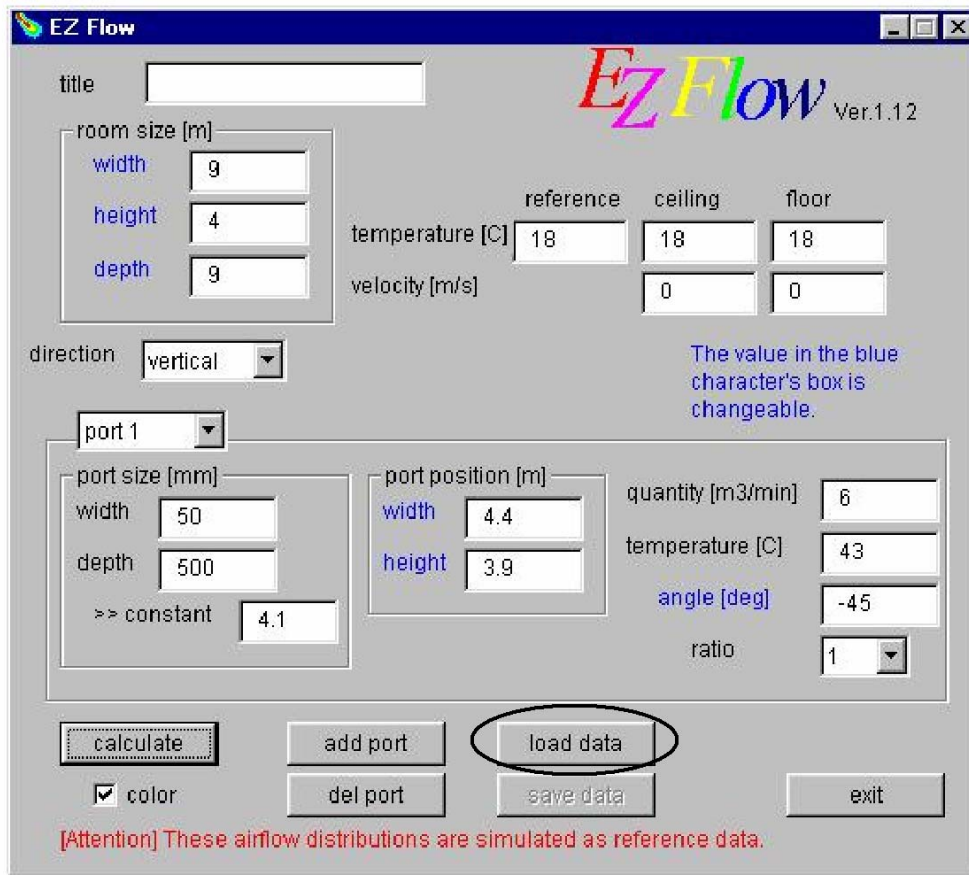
EZ Flow

title

EZ Flow Ver.1.12

room size [m]
width 9
height 4
depth 9

| | reference | ceiling | floor |
|---|---|---|---|
| temperature [C] | 18 | 18 | 18 |
| velocity [m/s] | | 0 | 0 |

direction vertical

The value in the blue character's box is changeable.

port 1

port size [mm]
width 50
depth 500
>> constant 4.1

port position [m]
width 4.4
height 3.9

quantity [m3/min] 6
temperature [C] 43
angle [deg] -45
ratio 1

calculate
add port
load data
color
del port
save data
exit

[Attention] These airflow distributions are simulated as reference data.